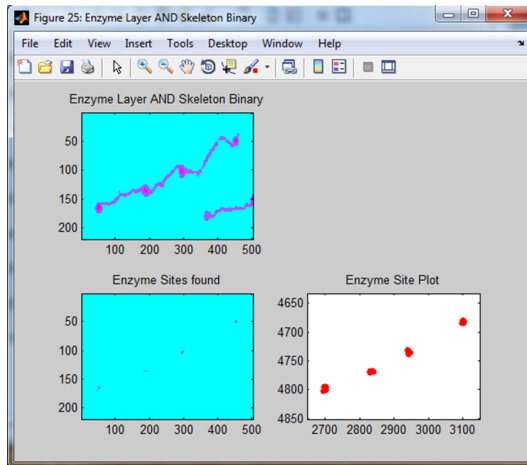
Figure 25: Enzyme Layer AND Skeleton Binary

File Edit View Insert Tools Desktop Window Help

Enzyme Layer AND Skeleton Binary

50
100
150
200
100 200 300 400 500

Enzyme Sites found

50
100
150
200
100 200 300 400 500

Enzyme Site Plot

4650
4700
4750
4800
4850
2700 2800 2900 3000 3100